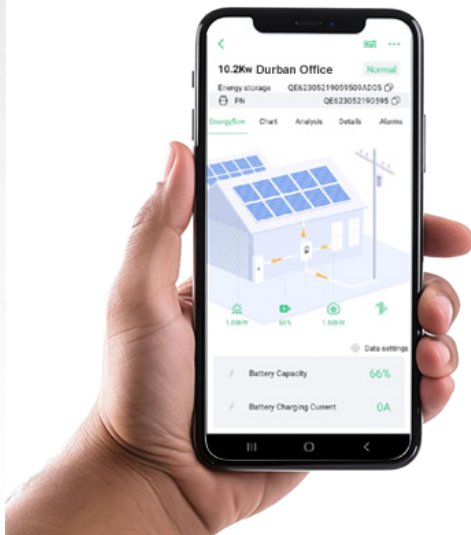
10.2Kw Durban Office
Normal
Energy storage QE623052190595O9AD05
PN QE623052190595
Energy flow Chart Analysis Details Alarms
1.08kW 66% 1.50kW
Data settings
Battery Capacity 66%
Battery Charging Current 0A